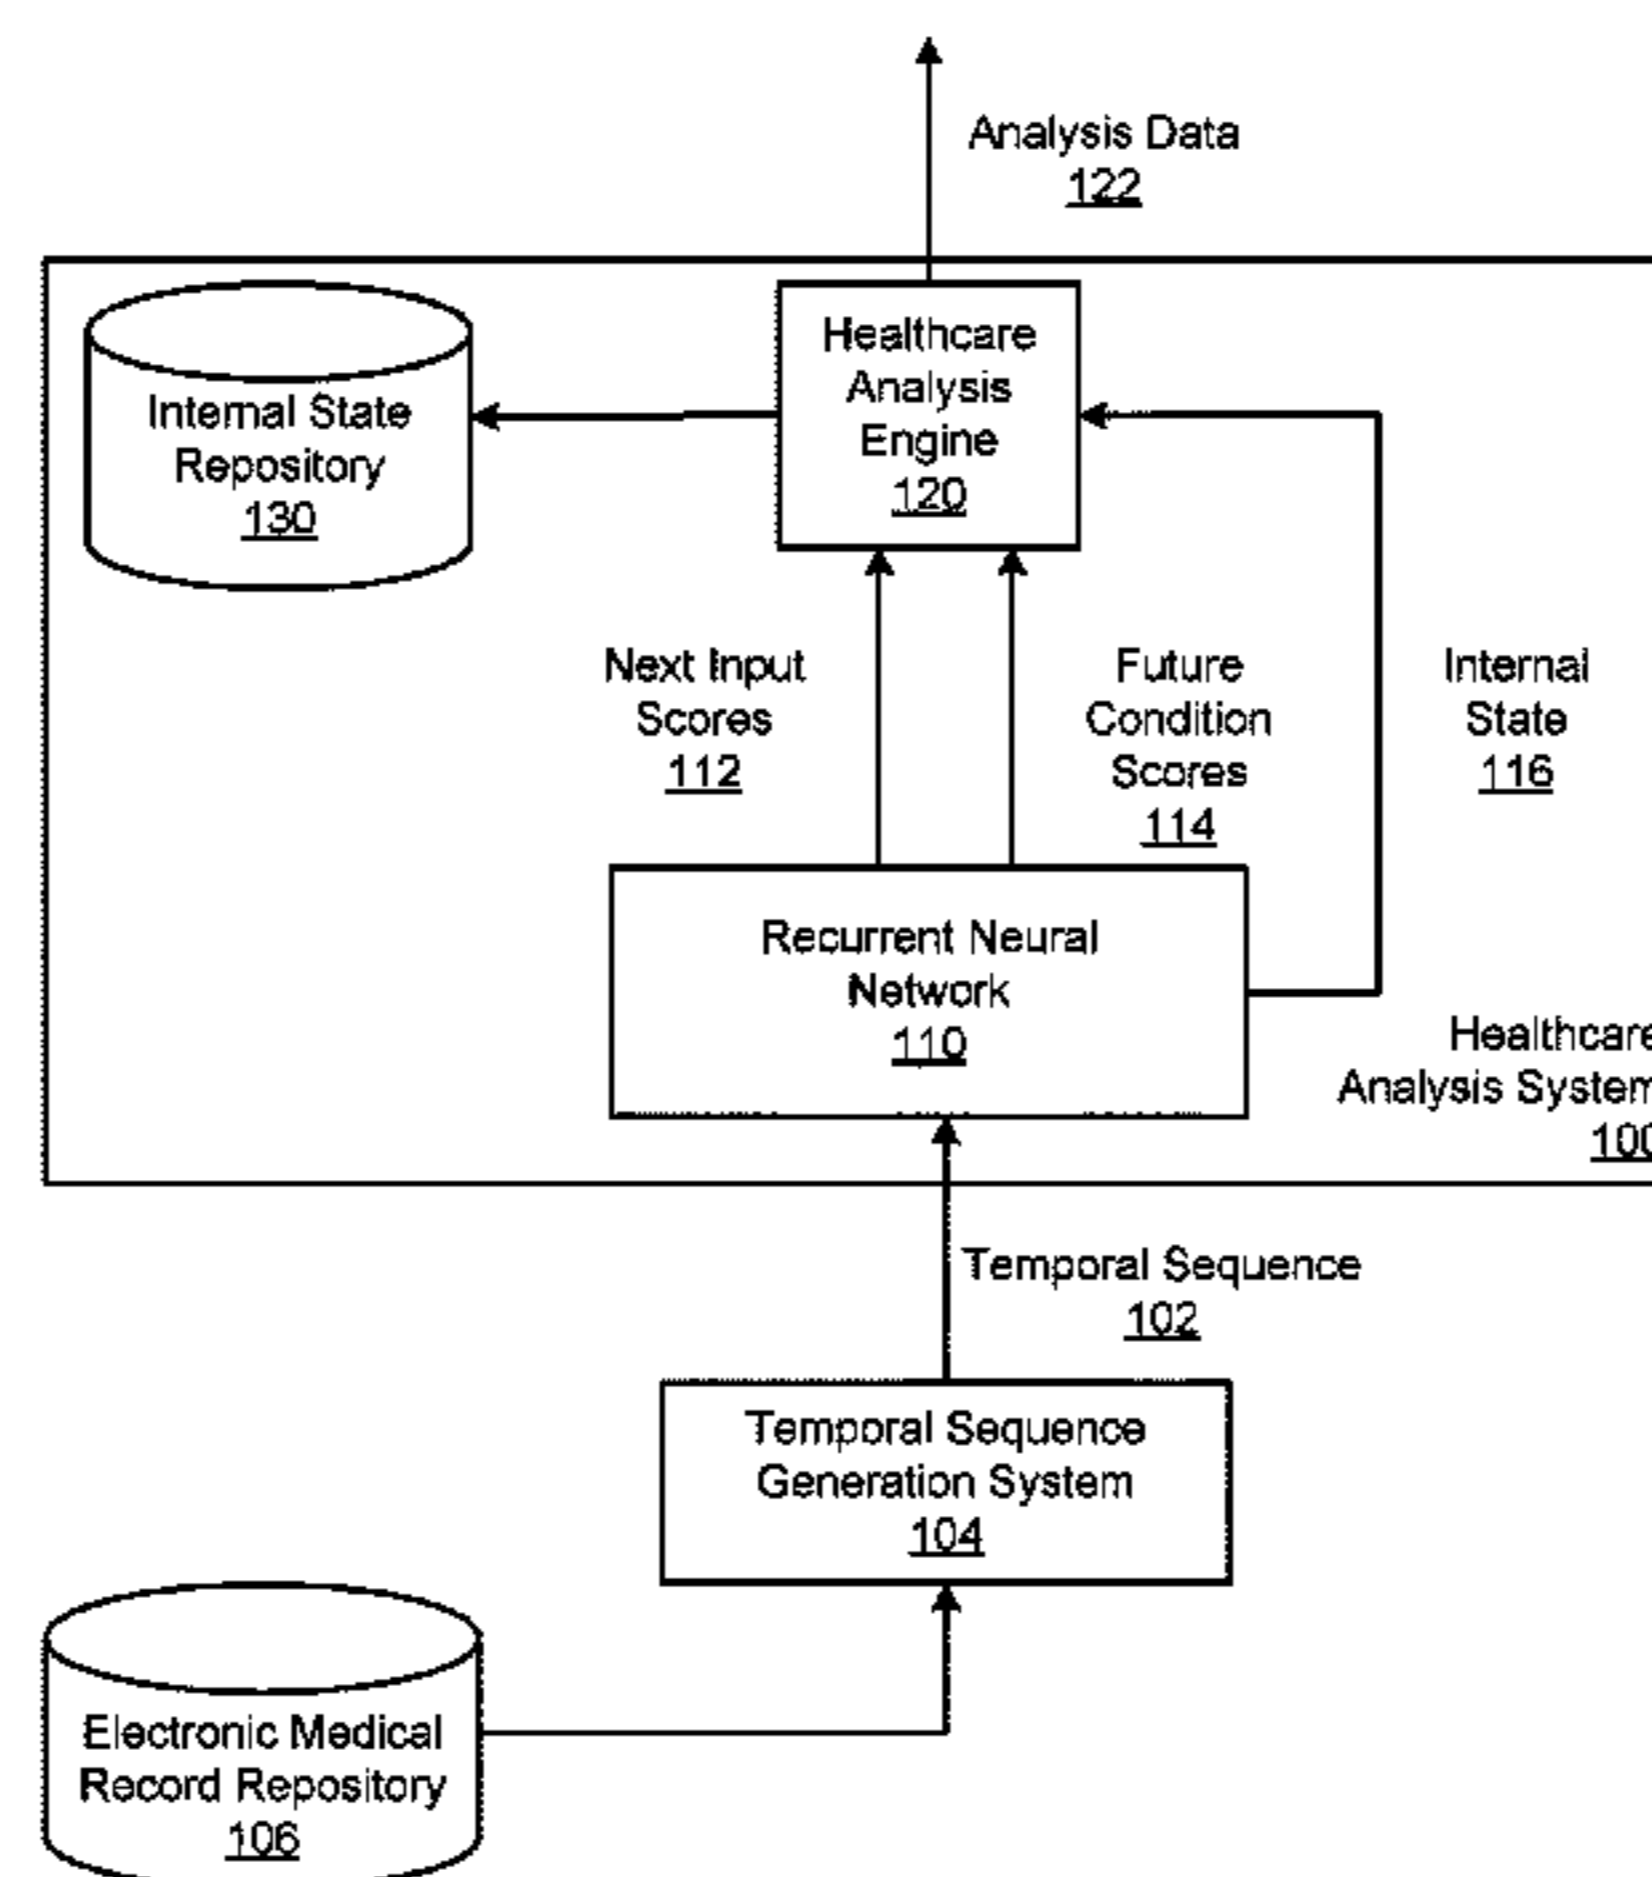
Analysis Data
122

Internal State Repository
130

Healthcare Analysis Engine
120

Next Input Scores
112

Future Condition Scores
114

Internal State
116

Recurrent Neural Network
110

Healthcare
Analysis System
100

Temporal Sequence
102

Temporal Sequence Generation System
104

Electronic Medical Record Repository
106